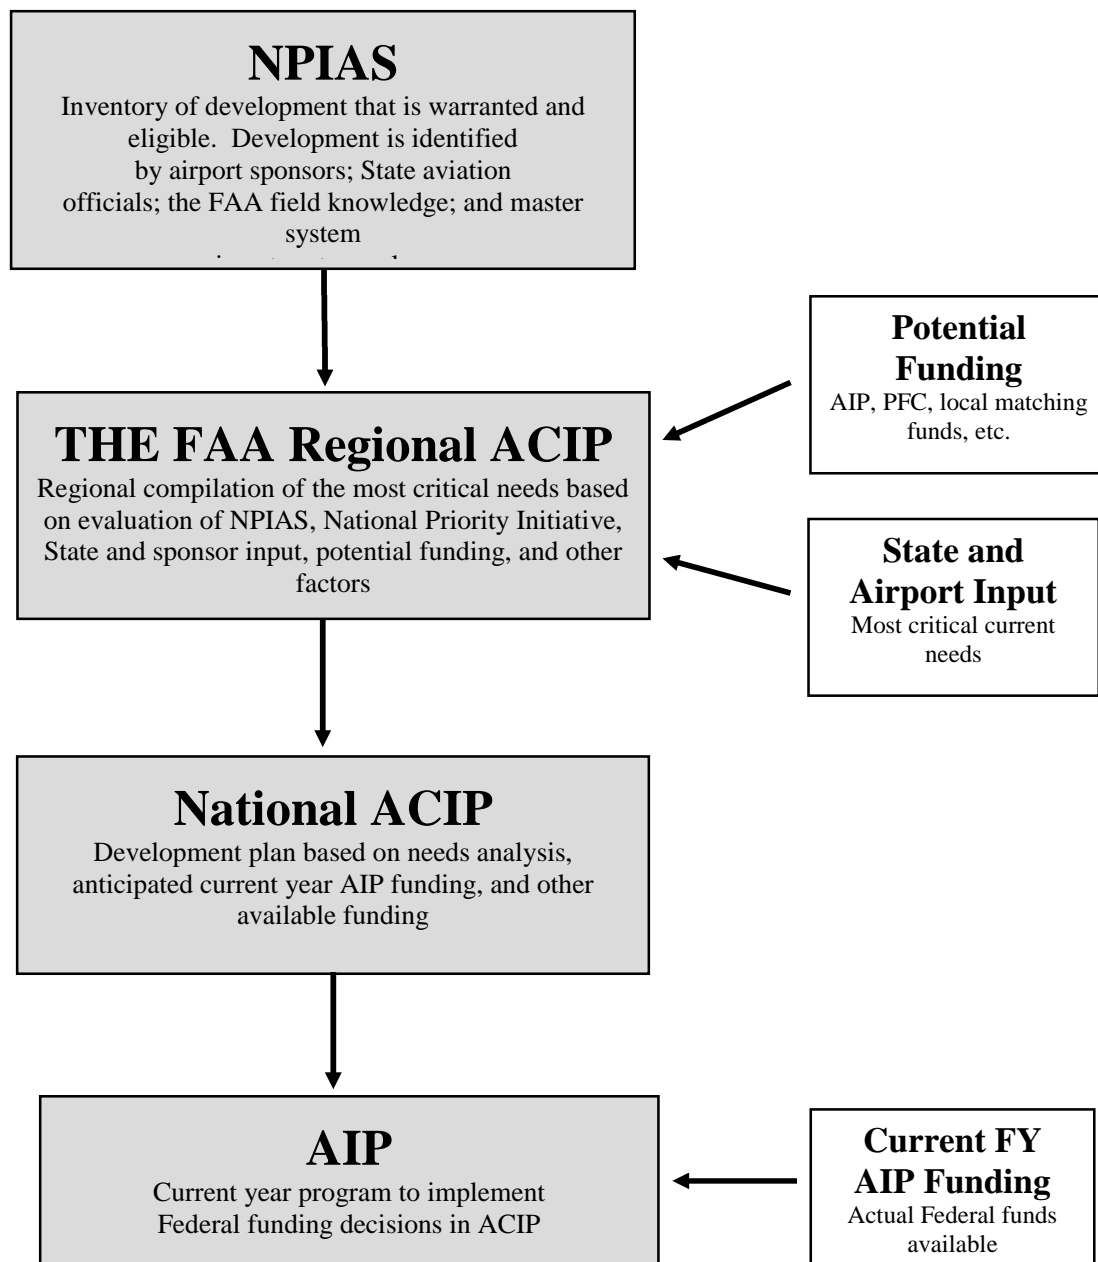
NPIAS

Inventory of development that is warranted and eligible. Development is identified by airport sponsors; State aviation officials; the FAA field knowledge; and master system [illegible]

Potential Funding

AIP, PFC, local matching funds, etc.

THE FAA Regional ACIP

Regional compilation of the most critical needs based on evaluation of NPIAS, National Priority Initiative, State and sponsor input, potential funding, and other factors

State and Airport Input

Most critical current needs

National ACIP

Development plan based on needs analysis, anticipated current year AIP funding, and other available funding

AIP

Current year program to implement Federal funding decisions in ACIP

Current FY AIP Funding

Actual Federal funds available